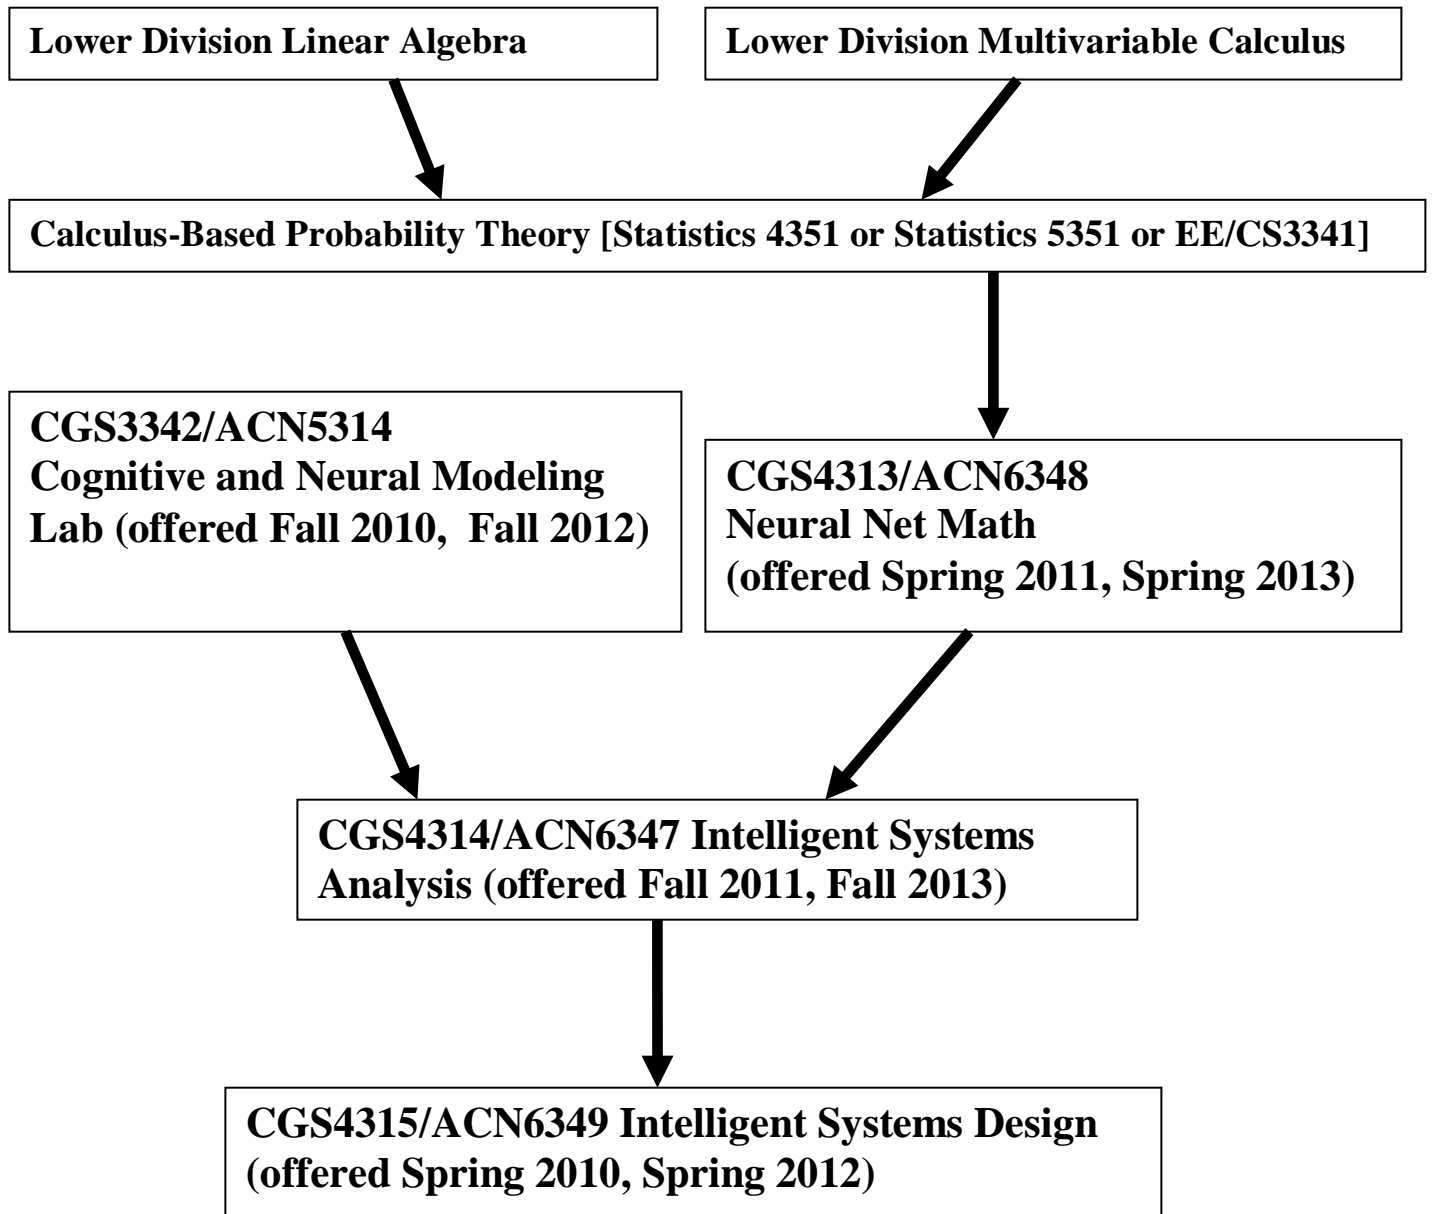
Lower Division Linear Algebra

Lower Division Multivariable Calculus

Calculus-Based Probability Theory [Statistics 4351 or Statistics 5351 or EE/CS3341]

CGS3342/ACN5314
Cognitive and Neural Modeling Lab (offered Fall 2010, Fall 2012)

CGS4313/ACN6348
Neural Net Math
(offered Spring 2011, Spring 2013)

CGS4314/ACN6347 Intelligent Systems Analysis (offered Fall 2011, Fall 2013)

CGS4315/ACN6349 Intelligent Systems Design (offered Spring 2010, Spring 2012)